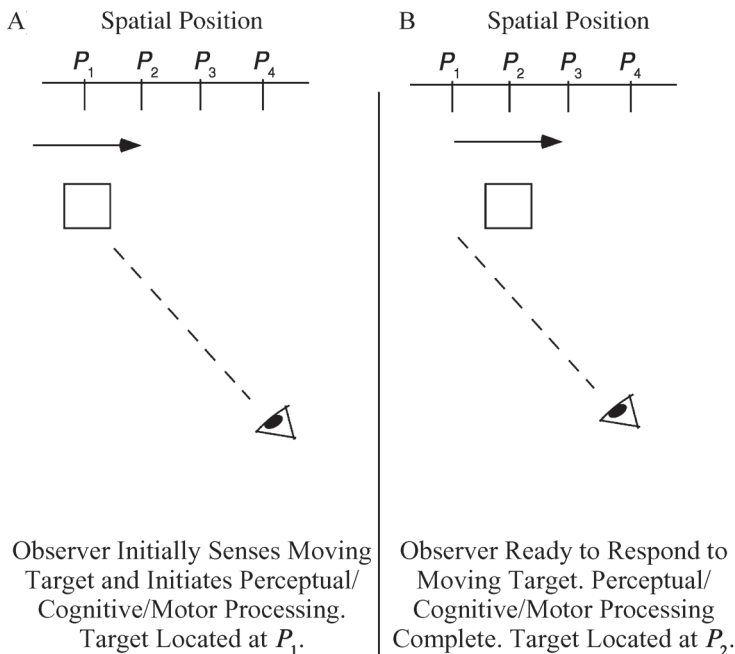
A Spatial Position

$P_1$ $P_2$ $P_3$ $P_4$

Observer Initially Senses Moving Target and Initiates Perceptual/ Cognitive/Motor Processing. Target Located at $P_1$.

B Spatial Position

$P_1$ $P_2$ $P_3$ $P_4$

Observer Ready to Respond to Moving Target. Perceptual/ Cognitive/Motor Processing Complete. Target Located at $P_2$.